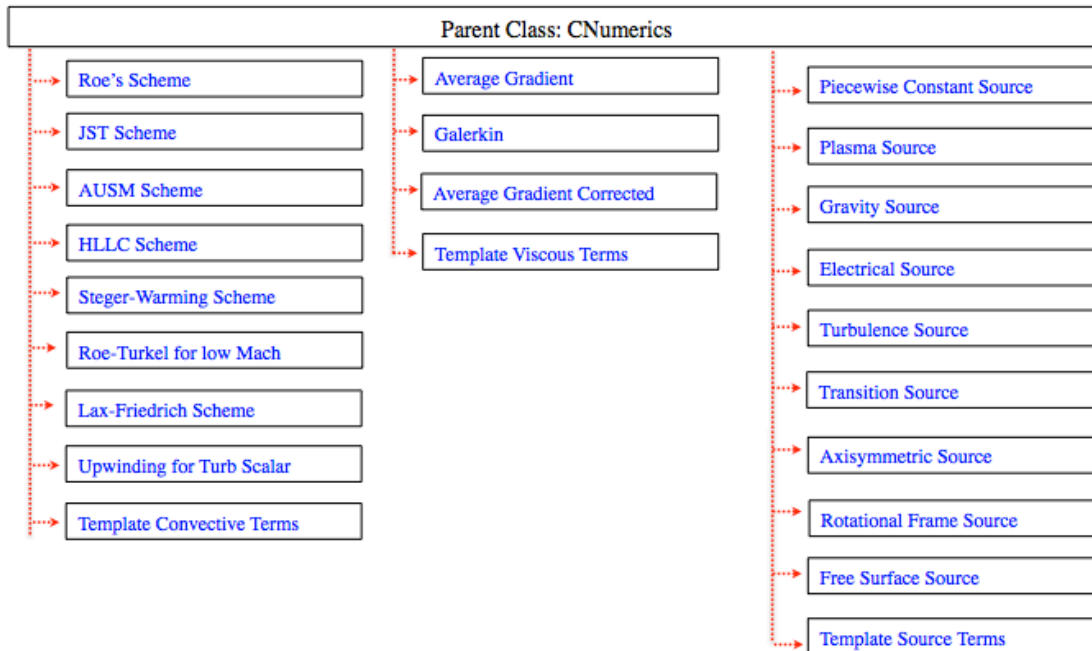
Parent Class: CNumerics

Roe's Scheme

JST Scheme

AUSM Scheme

HLLC Scheme

Steger-Warming Scheme

Roe-Turkel for low Mach

Lax-Friedrich Scheme

Upwinding for Turb Scalar

Template Convective Terms

Average Gradient

Galerkin

Average Gradient Corrected

Template Viscous Terms

Piecewise Constant Source

Plasma Source

Gravity Source

Electrical Source

Turbulence Source

Transition Source

Axisymmetric Source

Rotational Frame Source

Free Surface Source

Template Source Terms